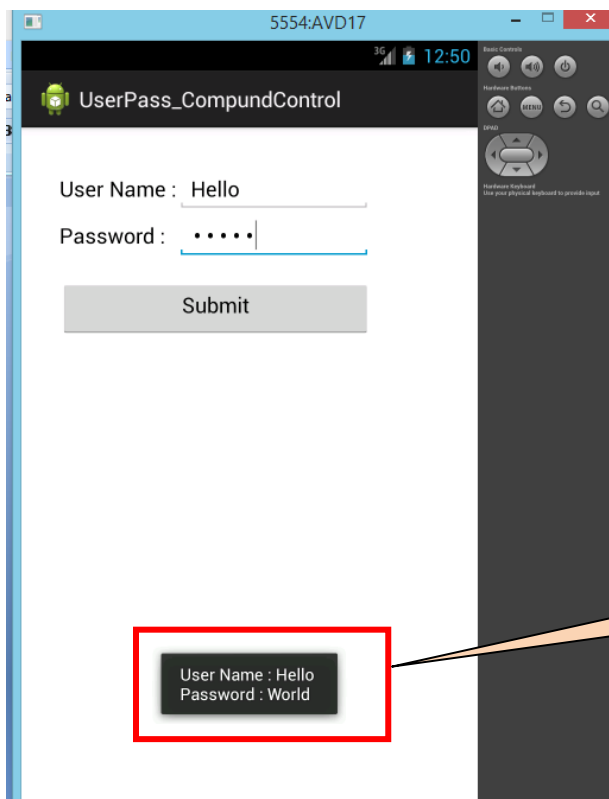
5554:AVD17

3G 12:50

UserPass_CompundControl

User Name : Hello

Password : •••••

Submit

User Name : Hello
Password : World

Basic Controls

Hardware Buttons

MENU

DPAD

Hardware Keyboard
Use your physical keyboard to provide input